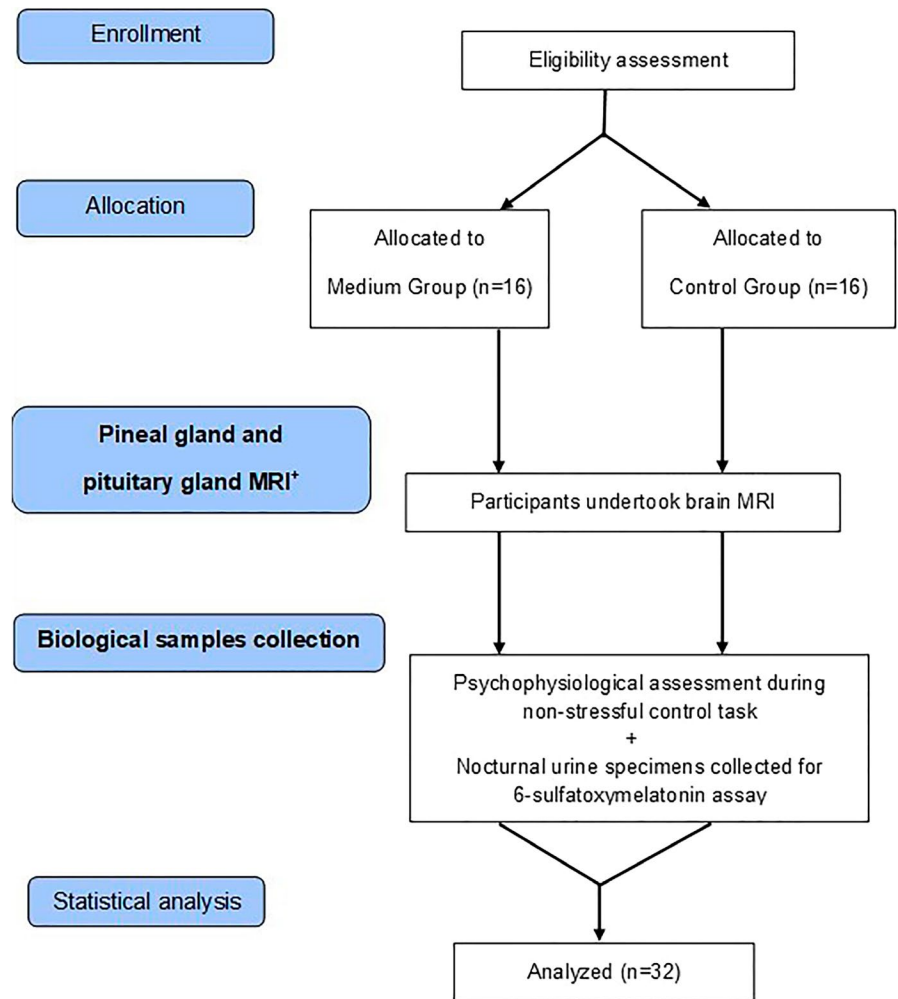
Enrollment

Eligibility assessment

Allocation

Allocated to Medium Group (n=16)

Allocated to Control Group (n=16)

Pineal gland and pituitary gland MRI$^{+}$

Participants undertook brain MRI

Biological samples collection

Psychophysiological assessment during non-stressful control task + Nocturnal urine specimens collected for 6-sulfatoxymelatonin assay

Statistical analysis

Analyzed (n=32)